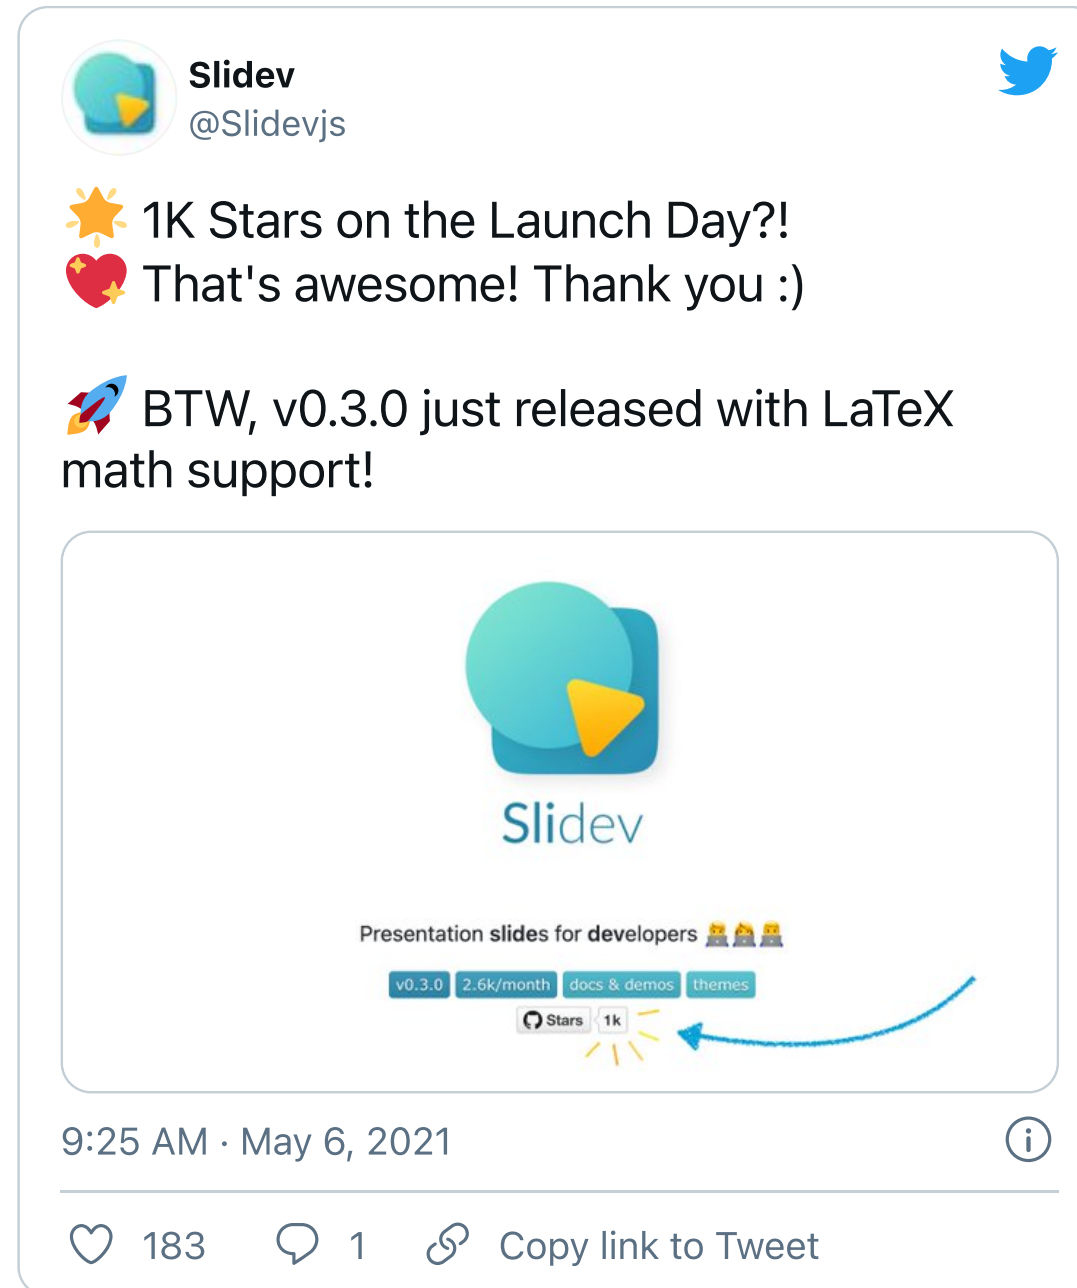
Slidev
@Slidevjs

🌟 1K Stars on the Launch Day?!
💖 That's awesome! Thank you :)

🚀 BTW, v0.3.0 just released with LaTeX math support!

Slidev

Presentation slides for developers 🧑‍💻👩‍💻👨‍💻

v0.3.0 | 2.6k/month | docs & demos | themes

Stars | 1k

9:25 AM · May 6, 2021

183 | 1 | Copy link to Tweet